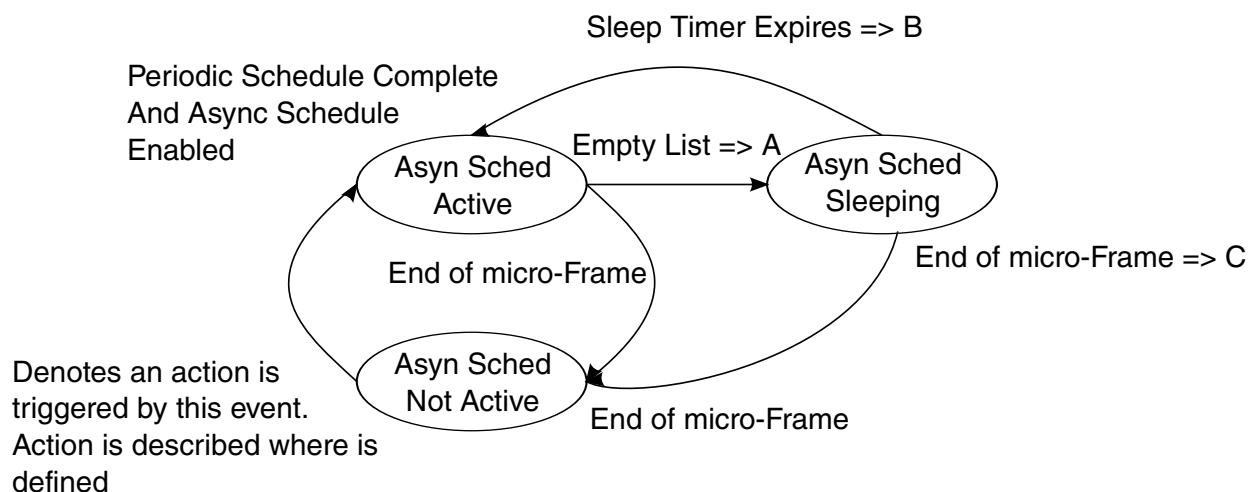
Sleep Timer Expires => B

Periodic Schedule Complete And Async Schedule Enabled

Empty List => A

Asyn Sched Active

Asyn Sched Sleeping

End of micro-Frame => C

End of micro-Frame

Asyn Sched Not Active

Denotes an action is triggered by this event. Action is described where is defined

End of micro-Frame